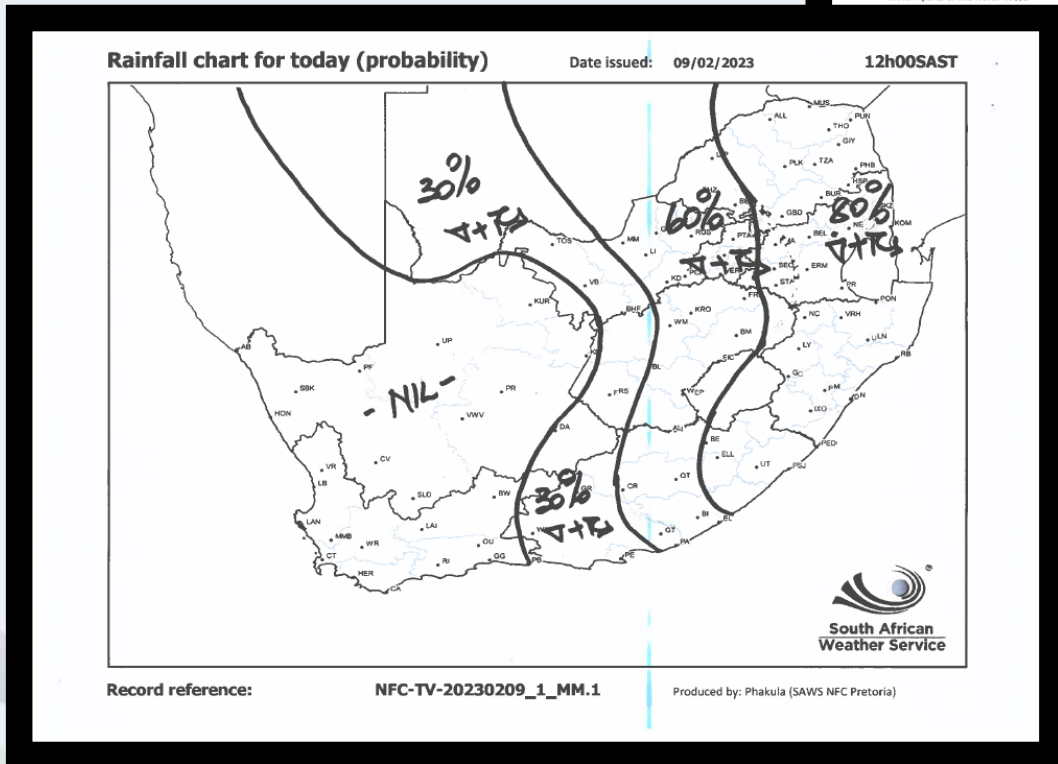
Rainfall chart for today (probability)
Date issued: 09/02/2023
12h00SAST

30%
▽+Ꞧ
60%
▽+Ꞧ
80%
▽+Ꞧ
- NIL -
30%
▽+Ꞧ

MUS
ALL
THO
PUN
GIY
PLK
TZA
PHB
HSP
BUR
GBD
BEL
NE
KOM
RGD
PTA
JA
SEC
ERM
STA
MM
LI
TOS
KD
VER
FR
PR
PON
KUR
VB
BHF
KRO
WM
NC
VRH
BM
SIC
LY
ULN
RB
AB
UP
PF
SSK
PR
BL
FRS
PM
DN
HON
VWV
IXO
DA
AL
BE
ELL
PED
UT
PSJ
VR
CV
LB
SLD
BW
CR
QT
LAN
LAI
MMB
WR
OU
CT
RI
GG
PE
PA
EL
BI
GT
HER
CA
PB

South African
Weather Service

Record reference:
NFC-TV-20230209_1_MM.1
Produced by: Phakula (SAWS NFC Pretoria)